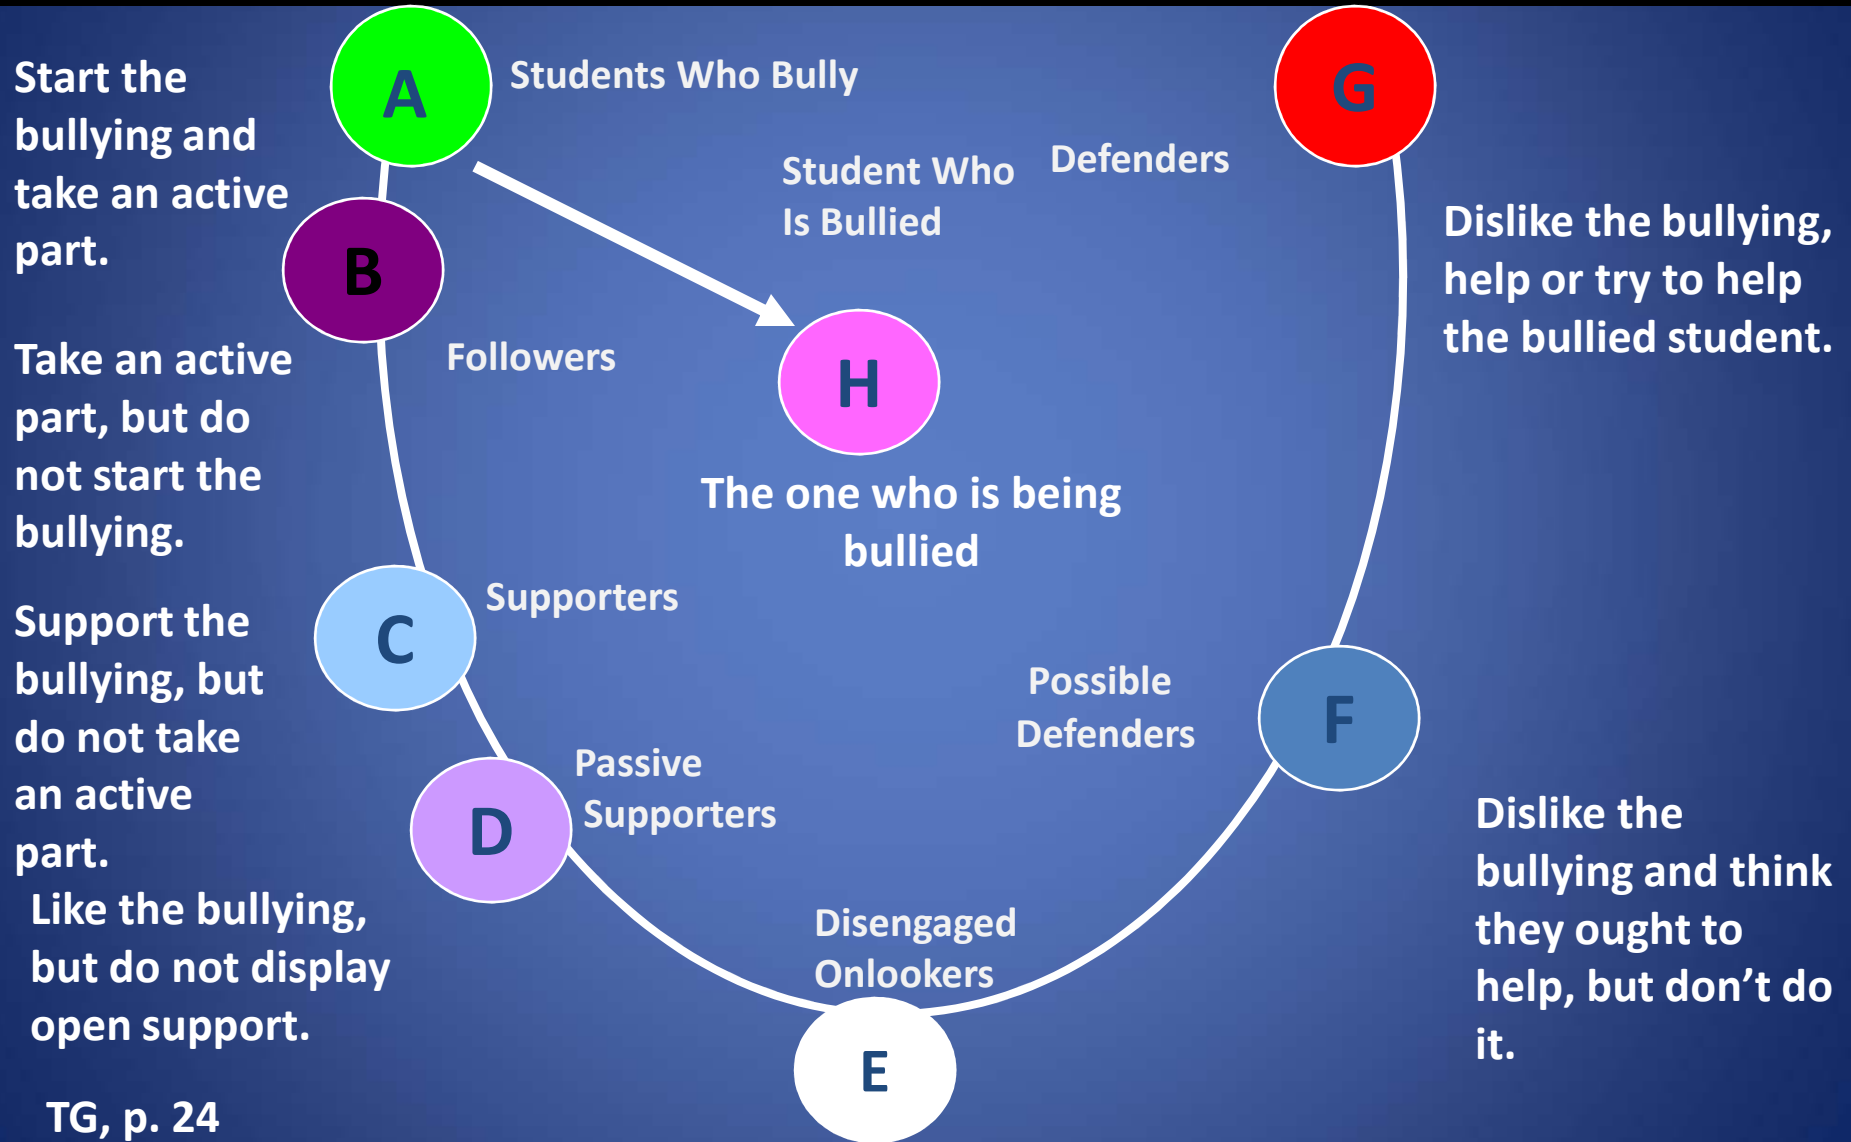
Start the bullying and take an active part.

A

Students Who Bully

G

Student Who Is Bullied

Defenders

B

Dislike the bullying, help or try to help the bullied student.

Take an active part, but do not start the bullying.

Followers

H

The one who is being bullied

Support the bullying, but do not take an active part.

C

Supporters

Possible Defenders

F

D

Passive Supporters

Like the bullying, but do not display open support.

Disengaged Onlookers

Dislike the bullying and think they ought to help, but don’t do it.

E

TG, p. 24